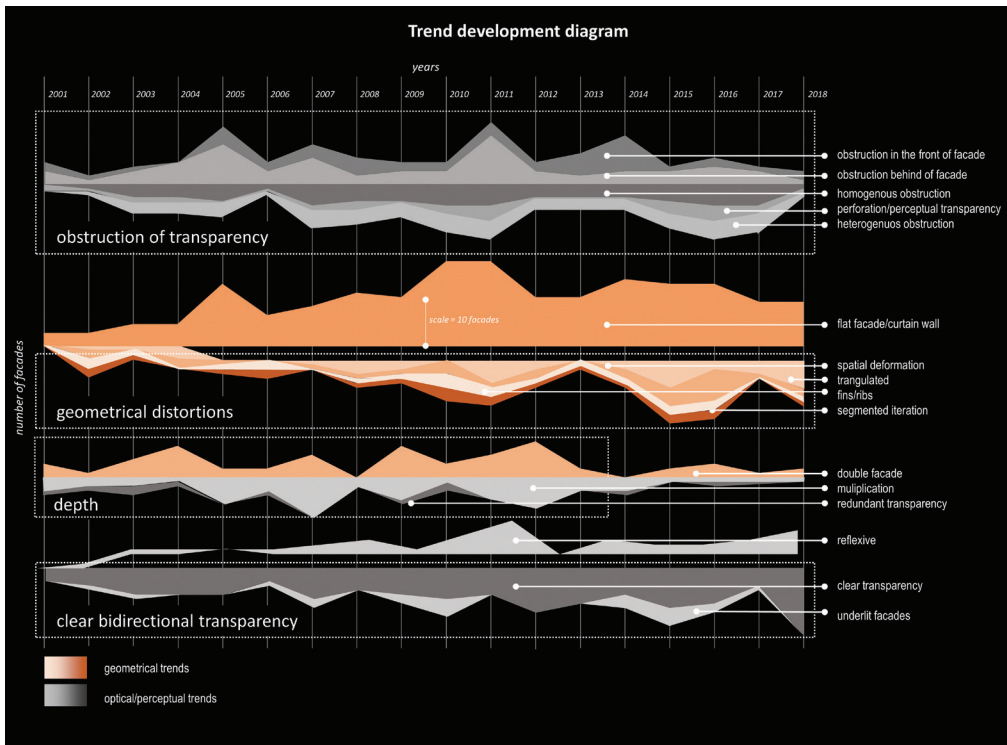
Trend development diagram

years

2001 2002 2003 2004 2005 2006 2007 2008 2009 2010 2011 2012 2013 2014 2015 2016 2017 2018

obstruction of transparency

obstruction in the front of facade
obstruction behind of facade
homogenous obstruction
perforation/perceptual transparency
heterogenuos obstruction

number of facades

scale = 10 facades

flat facade/curtain wall

geometrical distortions

spatial deformation
trangulated
fins/ribs
segmented iteration

depth

double facade
muliplication
redundant transparency

reflexive

clear bidirectional transparency

clear transparency
underlit facades

geometrical trends

optical/perceptual trends